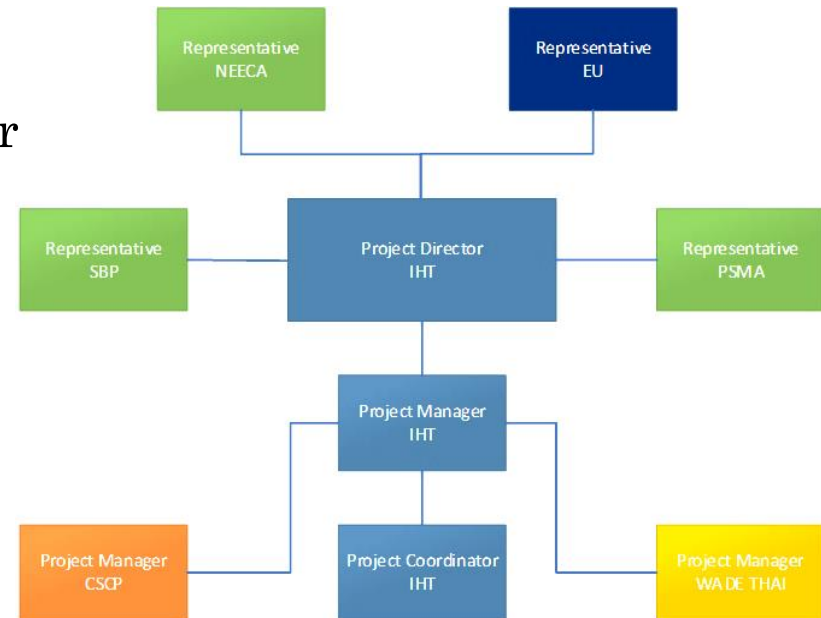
Representative
NEECA

Representative
EU

r

Representative
SBP

Project Director
IHT

Representative
PSMA

Project Manager
IHT

Project Manager
CSCP

Project Coordinator
IHT

Project Manager
WADE THAI